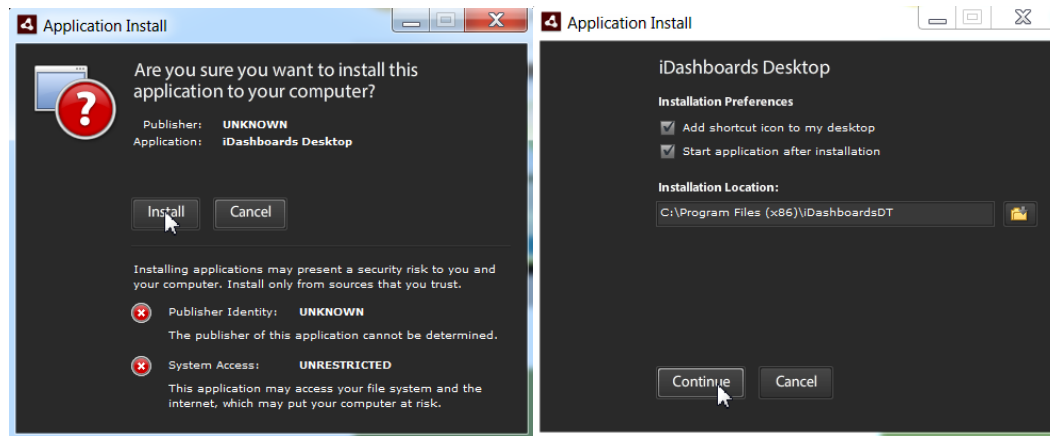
Application Install

Are you sure you want to install this application to your computer?

Publisher: UNKNOWN
Application: iDashboards Desktop

Install Cancel

Installing applications may present a security risk to you and your computer. Install only from sources that you trust.

Publisher Identity: UNKNOWN

The publisher of this application cannot be determined.

System Access: UNRESTRICTED

This application may access your file system and the internet, which may put your computer at risk.

Application Install

iDashboards Desktop

Installation Preferences

Add shortcut icon to my desktop

Start application after installation

Installation Location:

C:\Program Files (x86)\iDashboardsDT

Continue Cancel